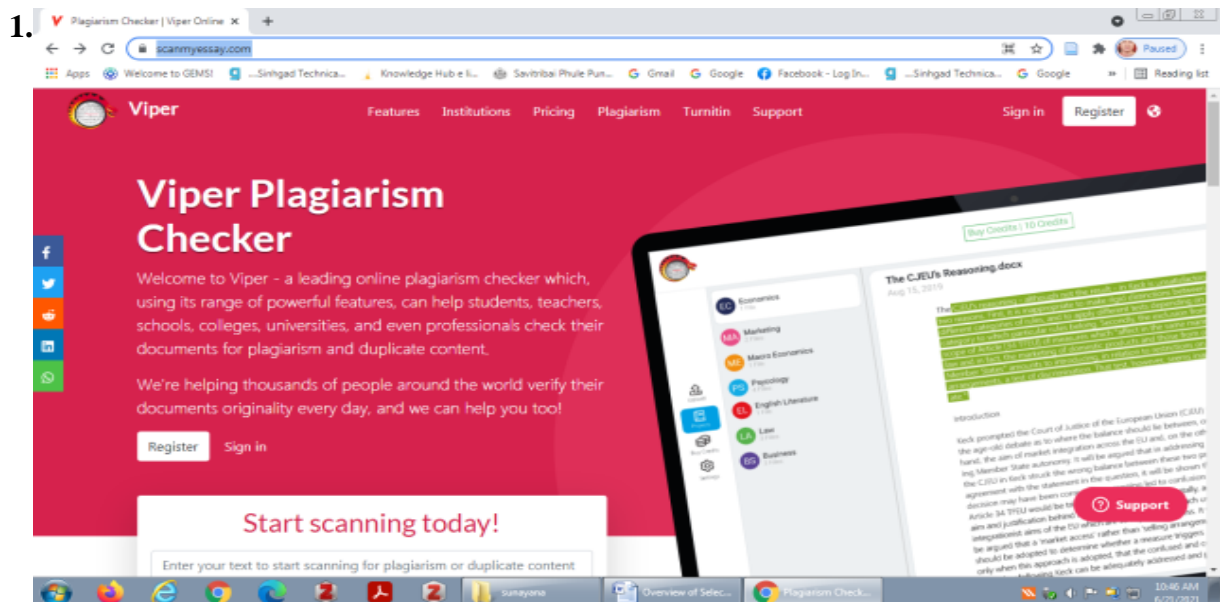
1.

Plagiarism Checker | Viper Online ×

scanmyessay.com

Paused

Apps Welcome to GEMS! ...Sinhgad Technica... Knowledge Hub e li... Savitribai Phule Pun... Gmail Google Facebook - Log In... ...Sinhgad Technica... Google » Reading list

Viper

Features Institutions Pricing Plagiarism Turnitin Support

Sign in Register

Viper Plagiarism Checker

Welcome to Viper - a leading online plagiarism checker which, using its range of powerful features, can help students, teachers, schools, colleges, universities, and even professionals check their documents for plagiarism and duplicate content.

We're helping thousands of people around the world verify their documents originality every day, and we can help you too!

Register Sign in

Buy Credits | 10 Credits

The CJEU's Reasoning.docx

Aug 15, 2019

EC Economics

MA Marketing

ME Macro Economics

PS Psycology

EL English Literature

LA Law

BS Business

Introduction

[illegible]

Support

Start scanning today!

Enter your text to start scanning for plagiarism or duplicate content

Sunayana Overview of Selec... Plagiarism Check...

10:46 AM
6/21/2021